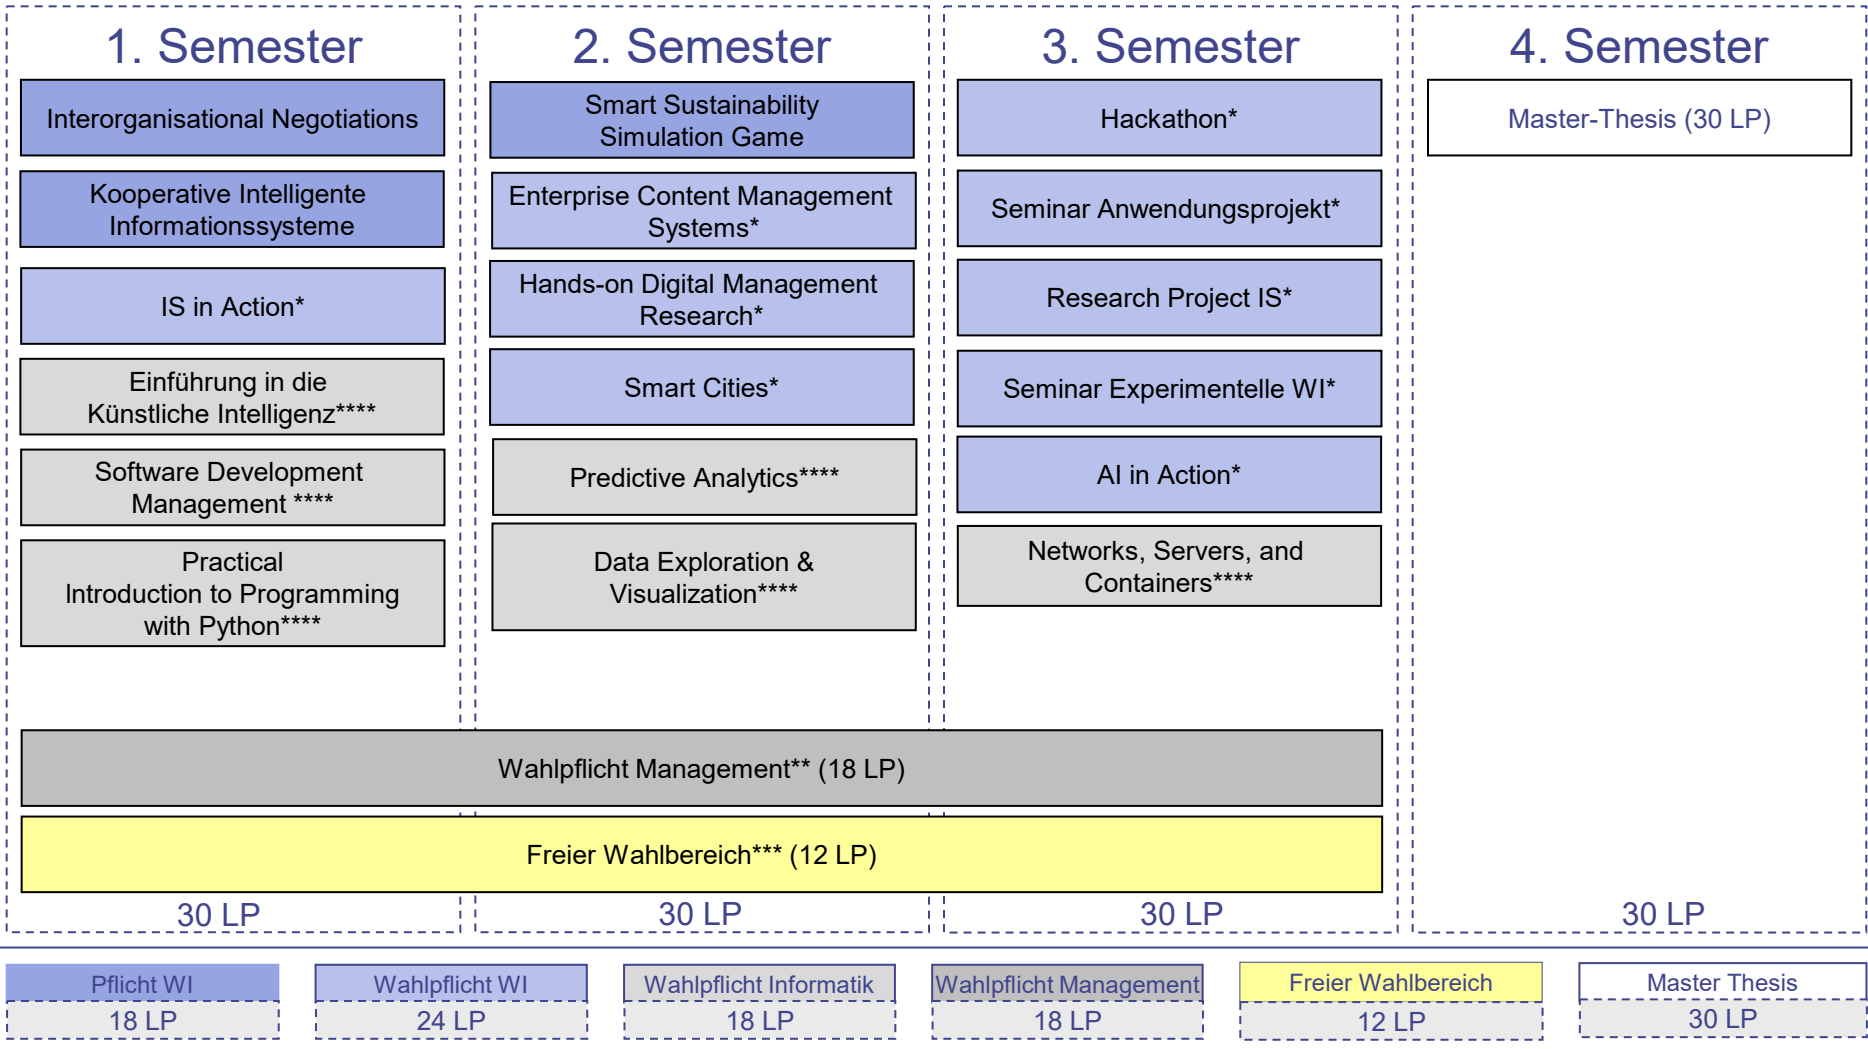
1. Semester

Interorganisational Negotiations

Kooperative Intelligente Informationssysteme

IS in Action*

Einführung in die Künstliche Intelligenz****

Software Development Management ****

Practical Introduction to Programming with Python****

2. Semester

Smart Sustainability Simulation Game

Enterprise Content Management Systems*

Hands-on Digital Management Research*

Smart Cities*

Predictive Analytics****

Data Exploration & Visualization****

3. Semester

Hackathon*

Seminar Anwendungsprojekt*

Research Project IS*

Seminar Experimentelle WI*

AI in Action*

Networks, Servers, and Containers****

4. Semester

Master-Thesis (30 LP)

Wahlpflicht Management** (18 LP)

Freier Wahlbereich*** (12 LP)

30 LP

30 LP

30 LP

30 LP

| Pflicht WI | Wahlpflicht WI | Wahlpflicht Informatik | Wahlpflicht Management | Freier Wahlbereich | Master Thesis |
|---|---|---|---|---|---|
| 18 LP | 24 LP | 18 LP | 18 LP | 12 LP | 30 LP |